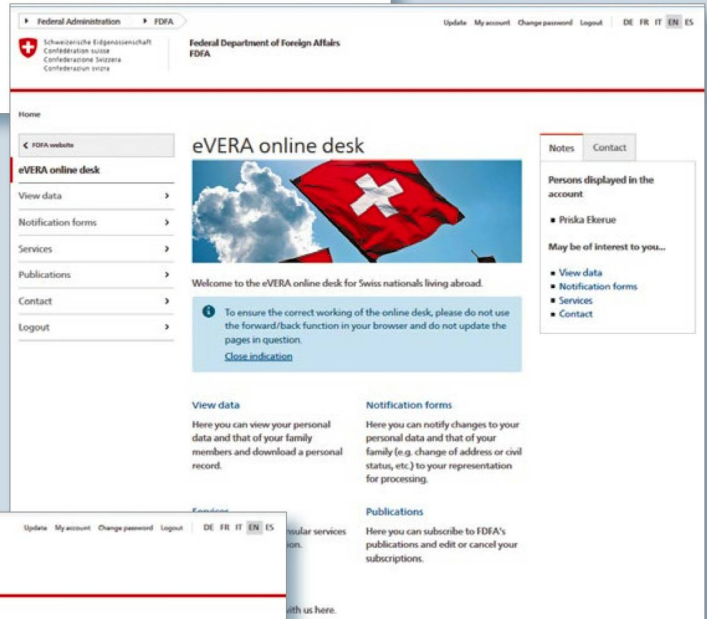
Federal Administration FDFA

Update My account Change password Logout DE FR IT EN ES

Schweizerische Eidgenossenschaft
Confédération suisse
Confederazione Svizzera
Confederaziun svizra

Federal Department of Foreign Affairs
FDFA

Home

FDFA website

eVERA online desk

View data

Notification forms

Services

Publications

Contact

Logout

eVERA online desk

Welcome to the eVERA online desk for Swiss nationals living abroad.

To ensure the correct working of the online desk, please do not use the forward/back function in your browser and do not update the pages in question.

Close indication

View data
Here you can view your personal data and that of your family members and download a personal record.

Notification forms
Here you can notify changes to your personal data and that of your family (e.g. change of address or civil status, etc.) to your representation for processing.

Services
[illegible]nsular services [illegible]on.

Publications
Here you can subscribe to FDFA's publications and edit or cancel your subscriptions.

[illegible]vith us here.

Notes Contact

Persons displayed in the account

Priska Ekerue

May be of interest to you...

View data
Notification forms
Services
Contact

Update My account Change password Logout DE FR IT EN ES